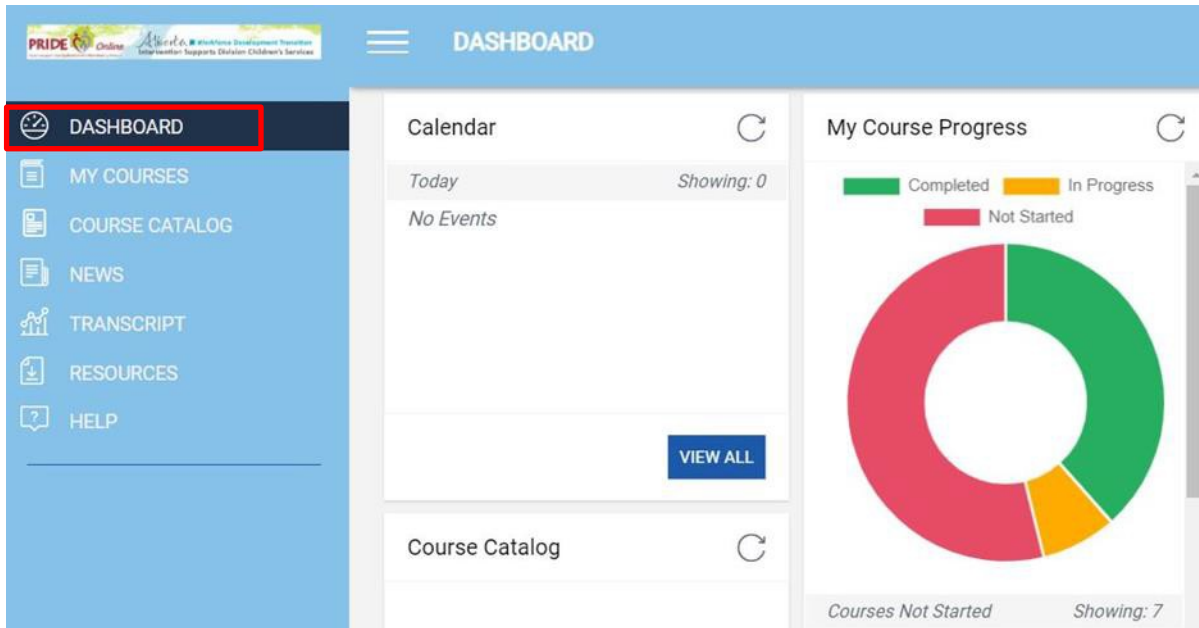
PRIDE Online Alberta Workforce Development Transition Intervention Supports Division Children's Services

DASHBOARD

DASHBOARD
MY COURSES
COURSE CATALOG
NEWS
TRANSCRIPT
RESOURCES
HELP

Calendar

Today Showing: 0

No Events

VIEW ALL

Course Catalog

My Course Progress

Completed
In Progress
Not Started

Courses Not Started Showing: 7